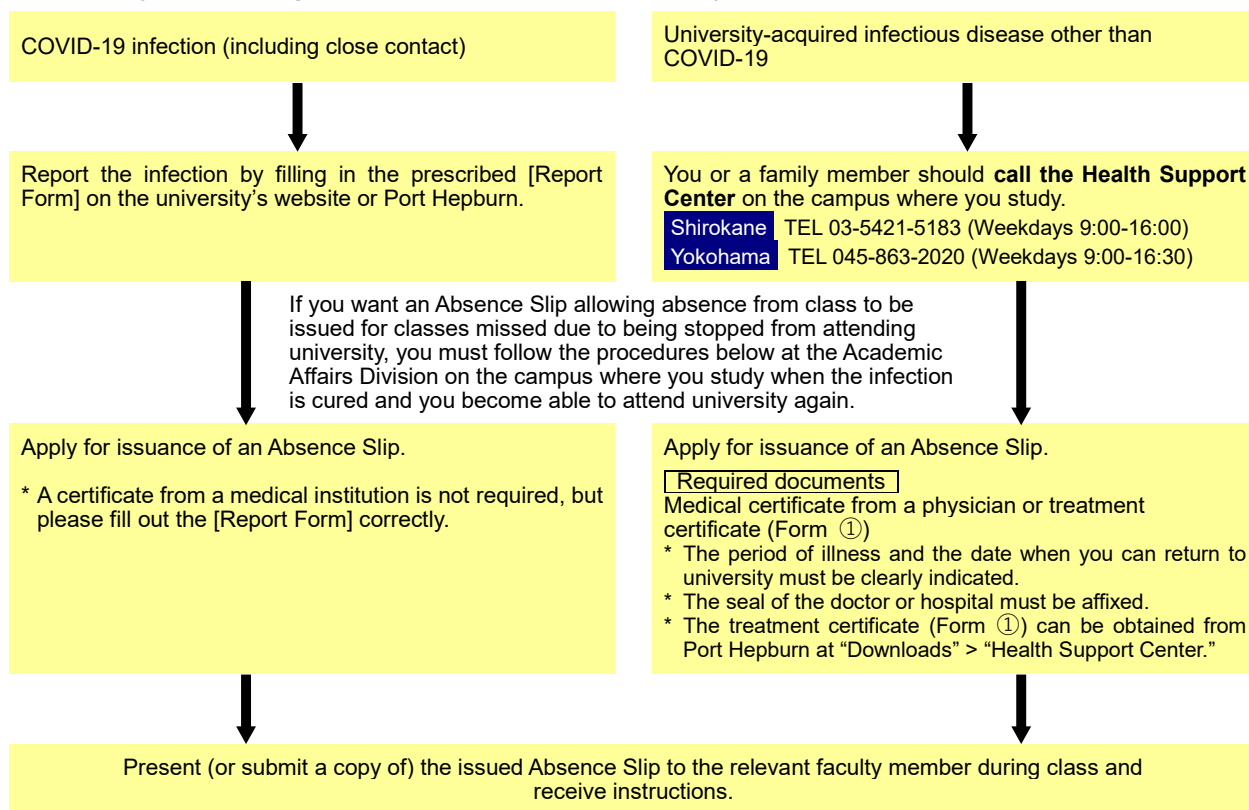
COVID-19 infection (including close contact)

University-acquired infectious disease other than COVID-19

Report the infection by filling in the prescribed [Report Form] on the university's website or Port Hepburn.

You or a family member should **call the Health Support Center** on the campus where you study.
Shirokane TEL 03-5421-5183 (Weekdays 9:00-16:00)
Yokohama TEL 045-863-2020 (Weekdays 9:00-16:30)

If you want an Absence Slip allowing absence from class to be issued for classes missed due to being stopped from attending university, you must follow the procedures below at the Academic Affairs Division on the campus where you study when the infection is cured and you become able to attend university again.

Apply for issuance of an Absence Slip.

* A certificate from a medical institution is not required, but please fill out the [Report Form] correctly.

Apply for issuance of an Absence Slip.

Required documents
Medical certificate from a physician or treatment certificate (Form ①)
* The period of illness and the date when you can return to university must be clearly indicated.
* The seal of the doctor or hospital must be affixed.
* The treatment certificate (Form ①) can be obtained from Port Hepburn at "Downloads" > "Health Support Center."

Present (or submit a copy of) the issued Absence Slip to the relevant faculty member during class and receive instructions.